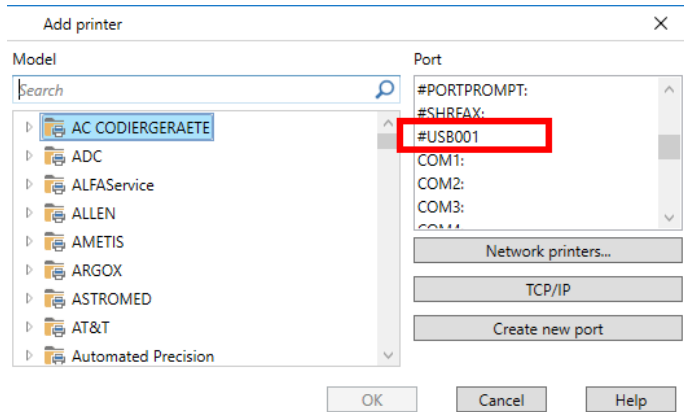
Add printer

Model

Search

AC CODIERGERAETE
ADC
ALFAService
ALLEN
AMETIS
ARGOX
ASTROMED
AT&T
Automated Precision

Port

#PORTPROMPT:
#SHRFAX:
#USB001
COM1:
COM2:
COM3:
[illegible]

Network printers...

TCP/IP

Create new port

OK

Cancel

Help